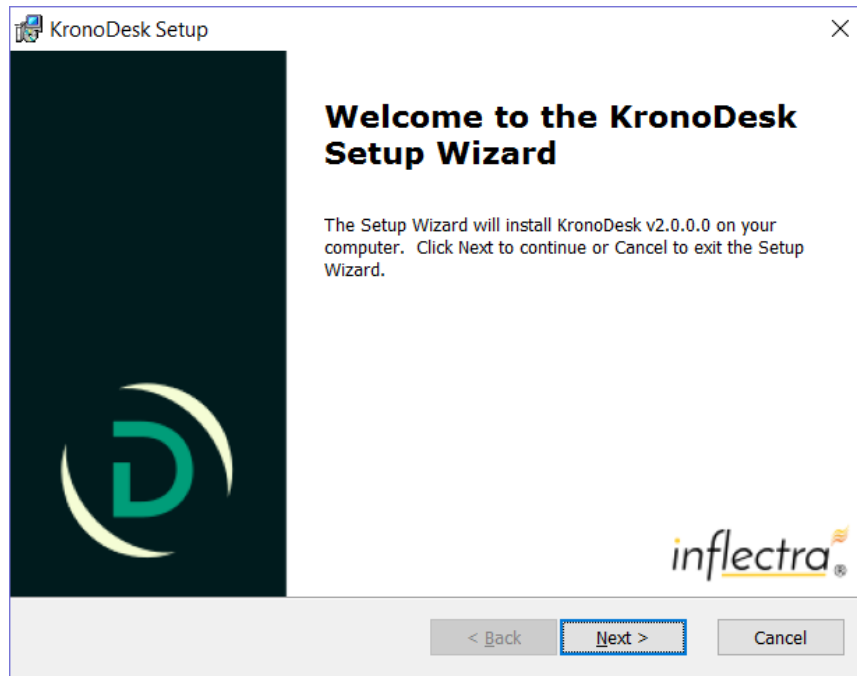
KronoDesk Setup

×

Welcome to the KronoDesk Setup Wizard

The Setup Wizard will install KronoDesk v2.0.0.0 on your computer. Click Next to continue or Cancel to exit the Setup Wizard.

D

inflectra®

< Back

Next >

Cancel